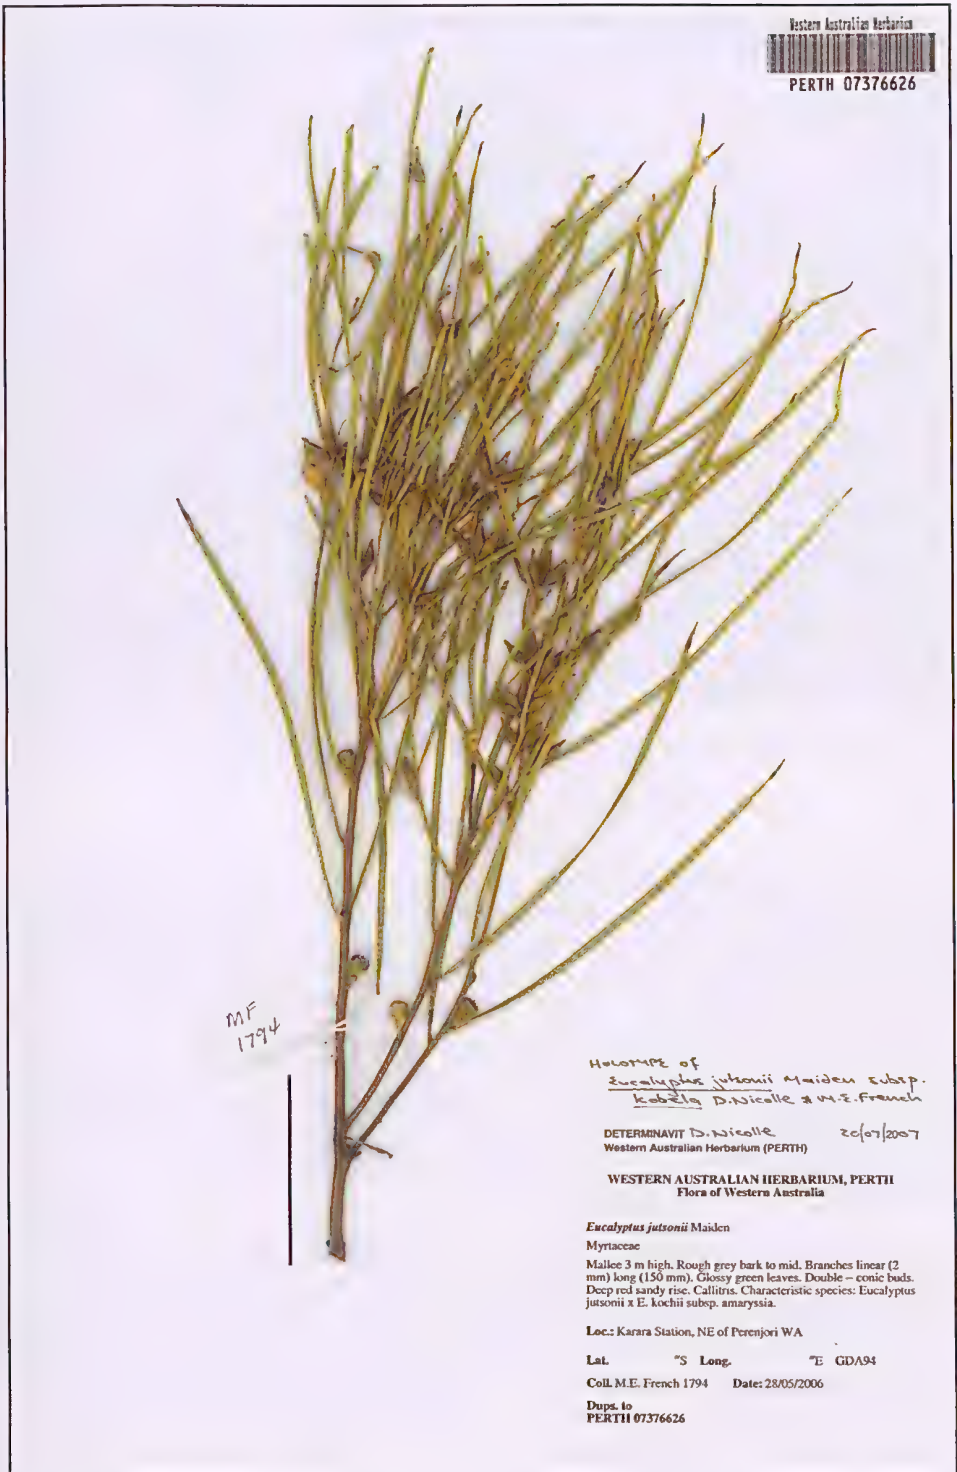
Western Australian Herbarium
PERTH 07376626

MF
1794

HOLOTYPE of
Eucalyptus jutsonii Maiden subsp. kobela D.Nicolle & M.E.French

DETERMINAVIT D. Nicolle 20/07/2007
Western Australian Herbarium (PERTH)

WESTERN AUSTRALIAN HERBARIUM, PERTH
Flora of Western Australia

Eucalyptus jutsonii Maiden
Myrtaceae

Mallee 3 m high. Rough grey bark to mid. Branches linear (2 mm) long (150 mm). Glossy green leaves. Double – conic buds. Deep red sandy rise. Callitris. Characteristic species: Eucalyptus jutsonii x E. kochii subsp. amaryssia.

Loc.: Karara Station, NE of Perenjori WA

Lat. °S Long. °E GDA94

Coll. M.E. French 1794 Date: 28/05/2006

Dups. to
PERTH 07376626